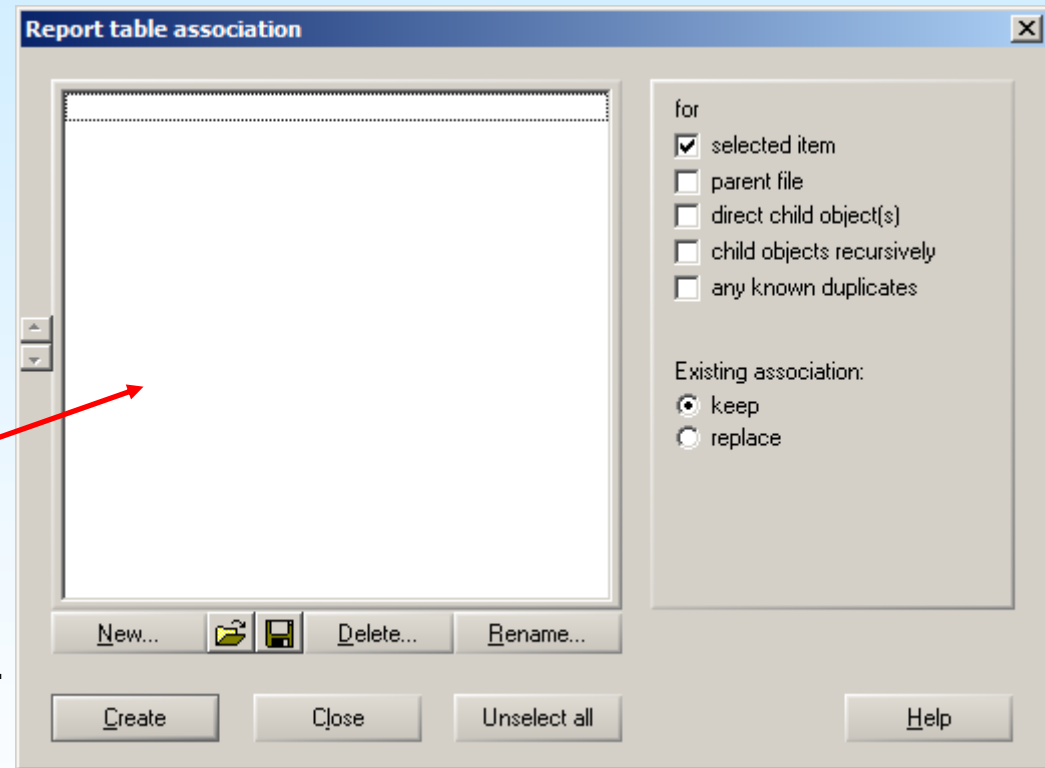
Report table association

for
selected item
parent file
direct child object(s)
child objects recursively
any known duplicates

Existing association:
keep
replace

New...
Delete...
Rename...

Create
Close
Unselect all
Help